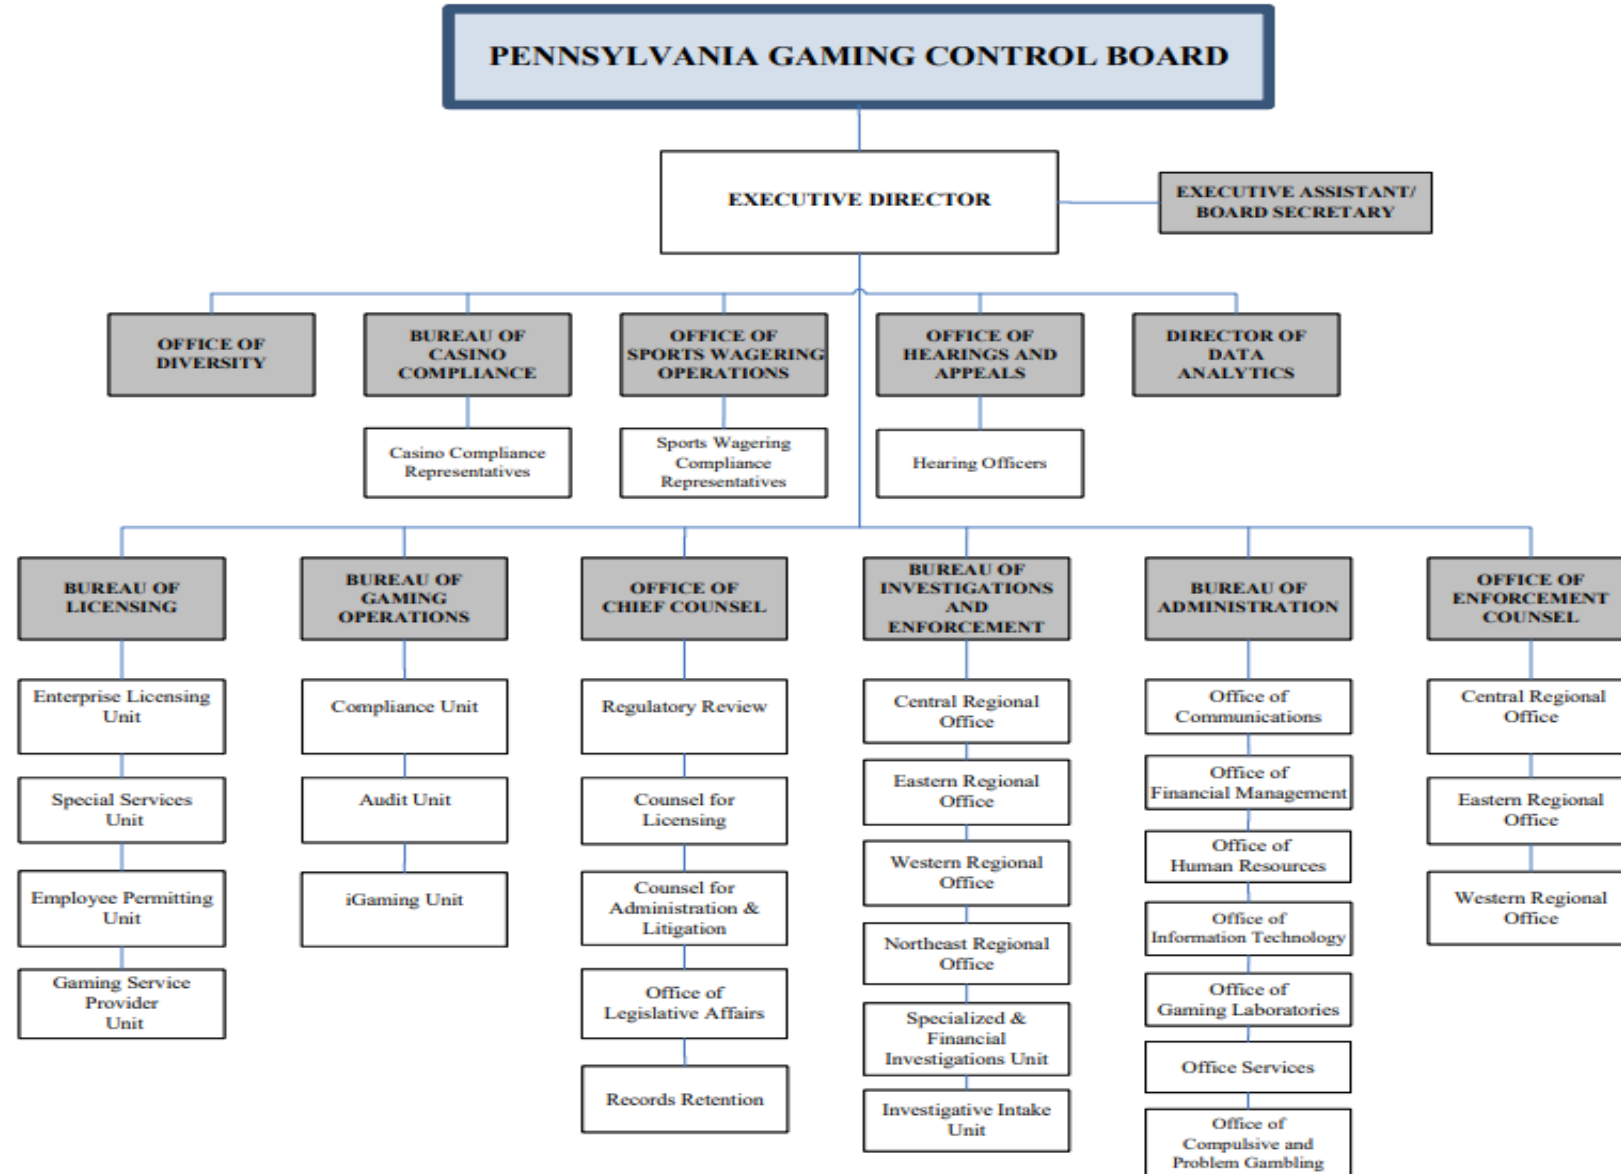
PENNSYLVANIA GAMING CONTROL BOARD

EXECUTIVE DIRECTOR

EXECUTIVE ASSISTANT/ BOARD SECRETARY

OFFICE OF DIVERSITY

BUREAU OF CASINO COMPLIANCE

Casino Compliance Representatives

OFFICE OF SPORTS WAGERING OPERATIONS

Sports Wagering Compliance Representatives

OFFICE OF HEARINGS AND APPEALS

Hearing Officers

DIRECTOR OF DATA ANALYTICS

BUREAU OF LICENSING

Enterprise Licensing Unit

Special Services Unit

Employee Permitting Unit

Gaming Service Provider Unit

BUREAU OF GAMING OPERATIONS

Compliance Unit

Audit Unit

iGaming Unit

OFFICE OF CHIEF COUNSEL

Regulatory Review

Counsel for Licensing

Counsel for Administration & Litigation

Office of Legislative Affairs

Records Retention

BUREAU OF INVESTIGATIONS AND ENFORCEMENT

Central Regional Office

Eastern Regional Office

Western Regional Office

Northeast Regional Office

Specialized & Financial Investigations Unit

Investigative Intake Unit

BUREAU OF ADMINISTRATION

Office of Communications

Office of Financial Management

Office of Human Resources

Office of Information Technology

Office of Gaming Laboratories

Office Services

Office of Compulsive and Problem Gambling

OFFICE OF ENFORCEMENT COUNSEL

Central Regional Office

Eastern Regional Office

Western Regional Office